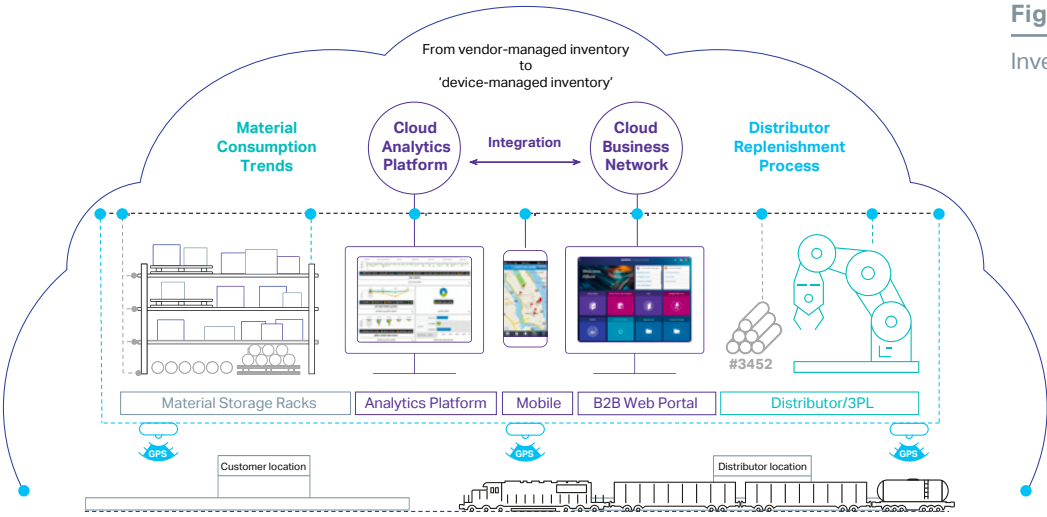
Fig

Inve

From vendor-managed inventory to 'device-managed inventory'

Material Consumption Trends

Cloud Analytics Platform

Integration

Cloud Business Network

Distributor Replenishment Process

#3452

Material Storage Racks

Analytics Platform

Mobile

B2B Web Portal

Distributor/3PL

GPS

GPS

GPS

Customer location

Distributor location